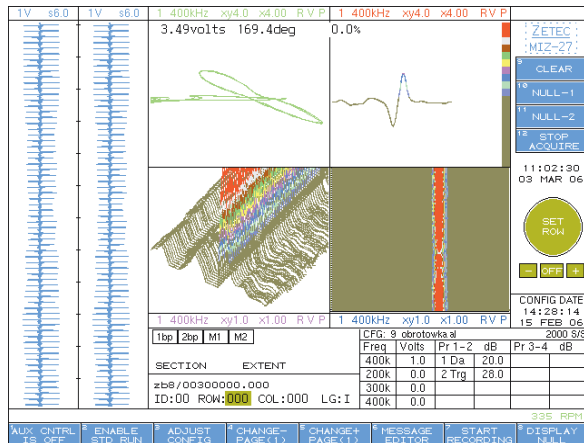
1V s6.0 1V s6.0 1 400kHz xy4.0 x4.00 R V P 1 400kHz xy4.0 x4.00 R V P

3.49volts 169.4deg 0.0%

ZETEC MIZ-27

9 CLEAR

10 NULL-1

11 NULL-2

12 STOP ACQUIRE

11:02:30
03 MAR 06

SET ROW

− OFF +

1 400kHz xy1.0 x1.00 R V P 1 400kHz xy1.0 x1.00 R V P

CONFIG DATE
14:28:14
15 FEB 06
2000 S/S

1bp 2bp M1 M2

SECTION EXTENT

zb8/00300000.000
ID:00 ROW:000 COL:000 LG:I

CFG: 9 obrotowka al

| Freq | Volts | Pr 1−2 | dB | Pr 3−4 | dB |
|---|---|---|---|---|---|
| 400k | 1.0 | 1 Da | 20.0 | | |
| 200k | 0.0 | 2 Trg | 28.0 | | |
| 300k | 0.0 | | | | |
| 400k | 0.0 | | | | |

335 RPM

AUX CNTRL IS OFF | ENABLE STD RUN | ADJUST CONFIG | CHANGE− PAGE(1) | CHANGE+ PAGE(1) | MESSAGE EDITOR | START RECORDING | DISPLAY NULL